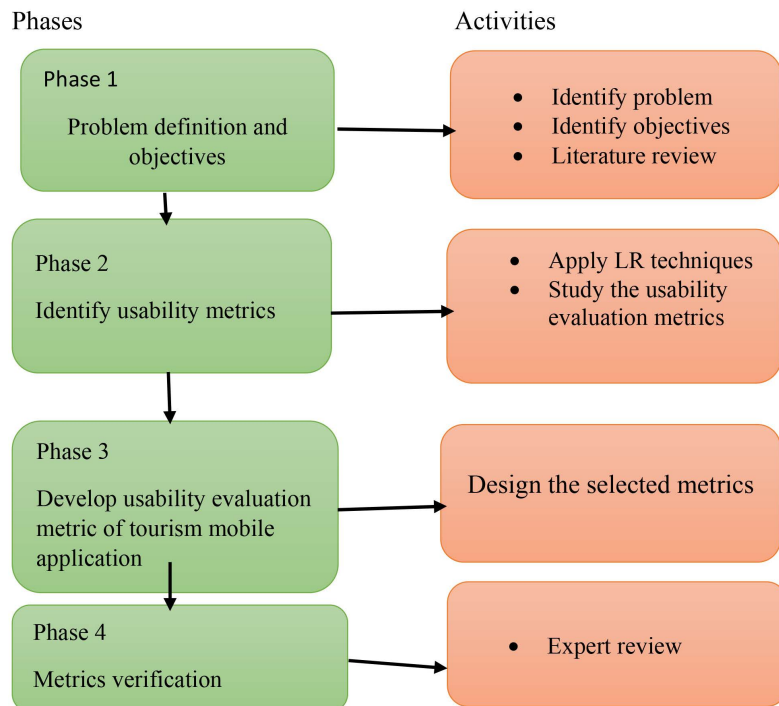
Phases

Activities

Phase 1

Problem definition and objectives

- Identify problem
- Identify objectives
- Literature review

Phase 2

Identify usability metrics

- Apply LR techniques
- Study the usability evaluation metrics

Phase 3

Develop usability evaluation metric of tourism mobile application

Design the selected metrics

Phase 4

Metrics verification

- Expert review